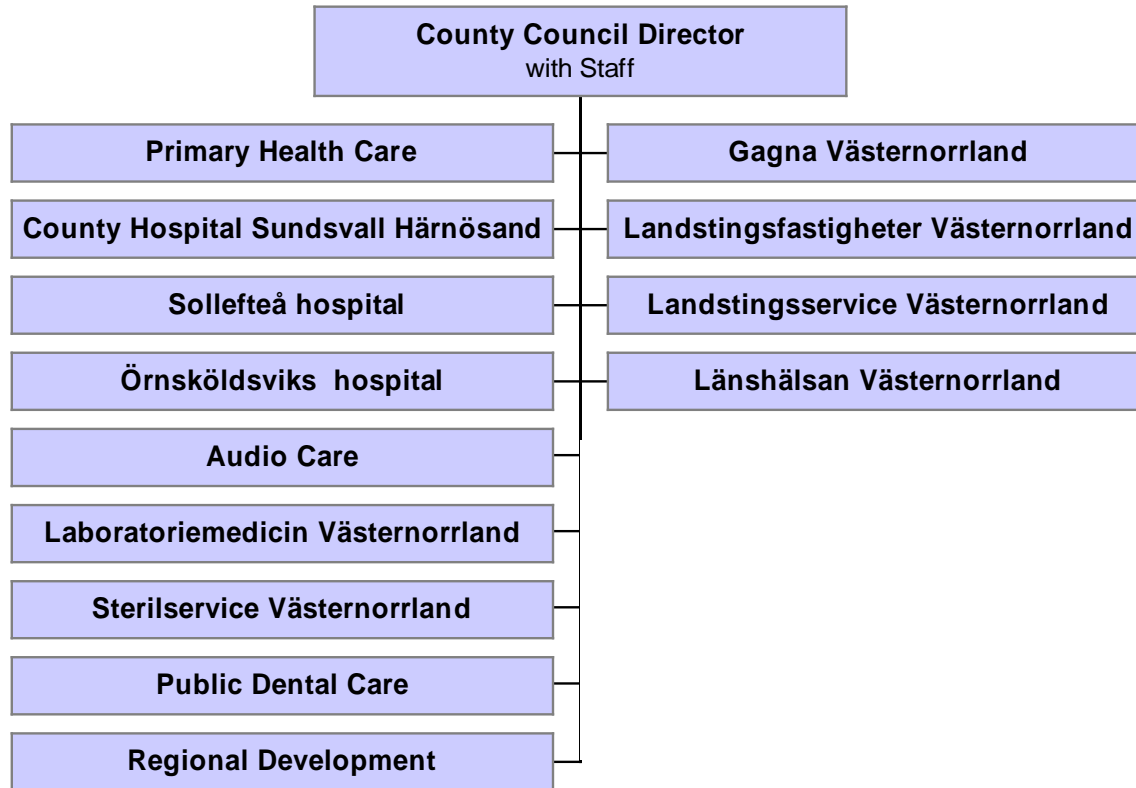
County Council Director
with Staff

Primary Health Care

Gagna Västernorrland

County Hospital Sundsvall Härnösand

Landstingsfastigheter Västernorrland

Sollefteå hospital

Landstingsservice Västernorrland

Örnsköldsviks hospital

Länshälsan Västernorrland

Audio Care

Laboratoriemedicin Västernorrland

Sterilservice Västernorrland

Public Dental Care

Regional Development